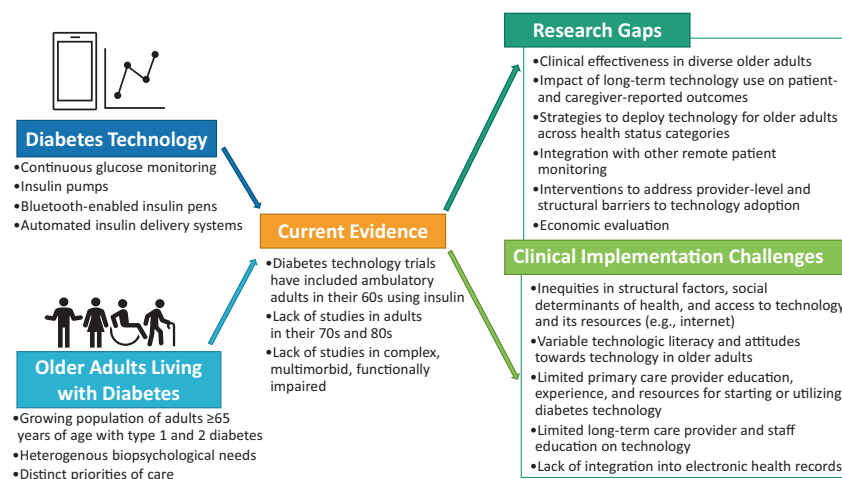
Diabetes Technology

•Continuous glucose monitoring
•Insulin pumps
•Bluetooth-enabled insulin pens
•Automated insulin delivery systems

Older Adults Living with Diabetes

•Growing population of adults ≥65 years of age with type 1 and 2 diabetes
•Heterogenous biopsychological needs
•Distinct priorities of care

Current Evidence

•Diabetes technology trials have included ambulatory adults in their 60s using insulin
•Lack of studies in adults in their 70s and 80s
•Lack of studies in complex, multimorbid, functionally impaired

Research Gaps

•Clinical effectiveness in diverse older adults
•Impact of long-term technology use on patient- and caregiver-reported outcomes
•Strategies to deploy technology for older adults across health status categories
•Integration with other remote patient monitoring
•Interventions to address provider-level and structural barriers to technology adoption
•Economic evaluation

Clinical Implementation Challenges

•Inequities in structural factors, social determinants of health, and access to technology and its resources (e.g., internet)
•Variable technologic literacy and attitudes towards technology in older adults
•Limited primary care provider education, experience, and resources for starting or utilizing diabetes technology
•Limited long-term care provider and staff education on technology
•Lack of integration into electronic health records